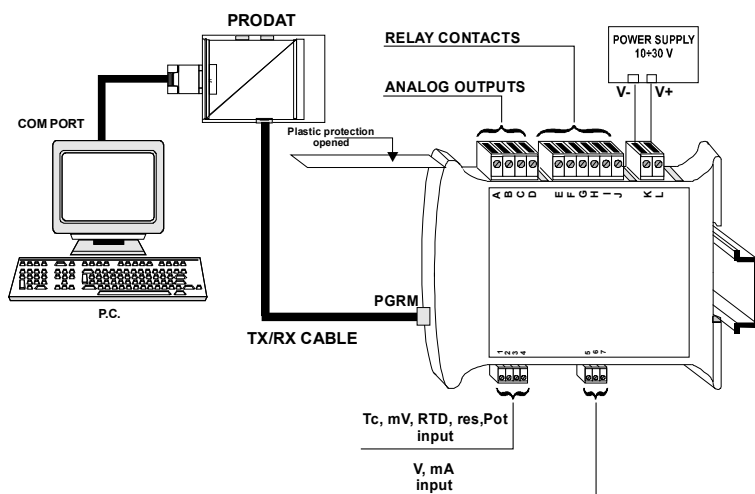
PRODAT

RELAY CONTACTS

POWER SUPPLY
10÷30 V

ANALOG OUTPUTS

V-
V+

COM PORT

Plastic protection opened

A B C D

E F G H I J

K L

PGRM

P.C.

TX/RX CABLE

1 2 3 4

5 6 7

Tc, mV, RTD, res,Pot
input

V, mA
input